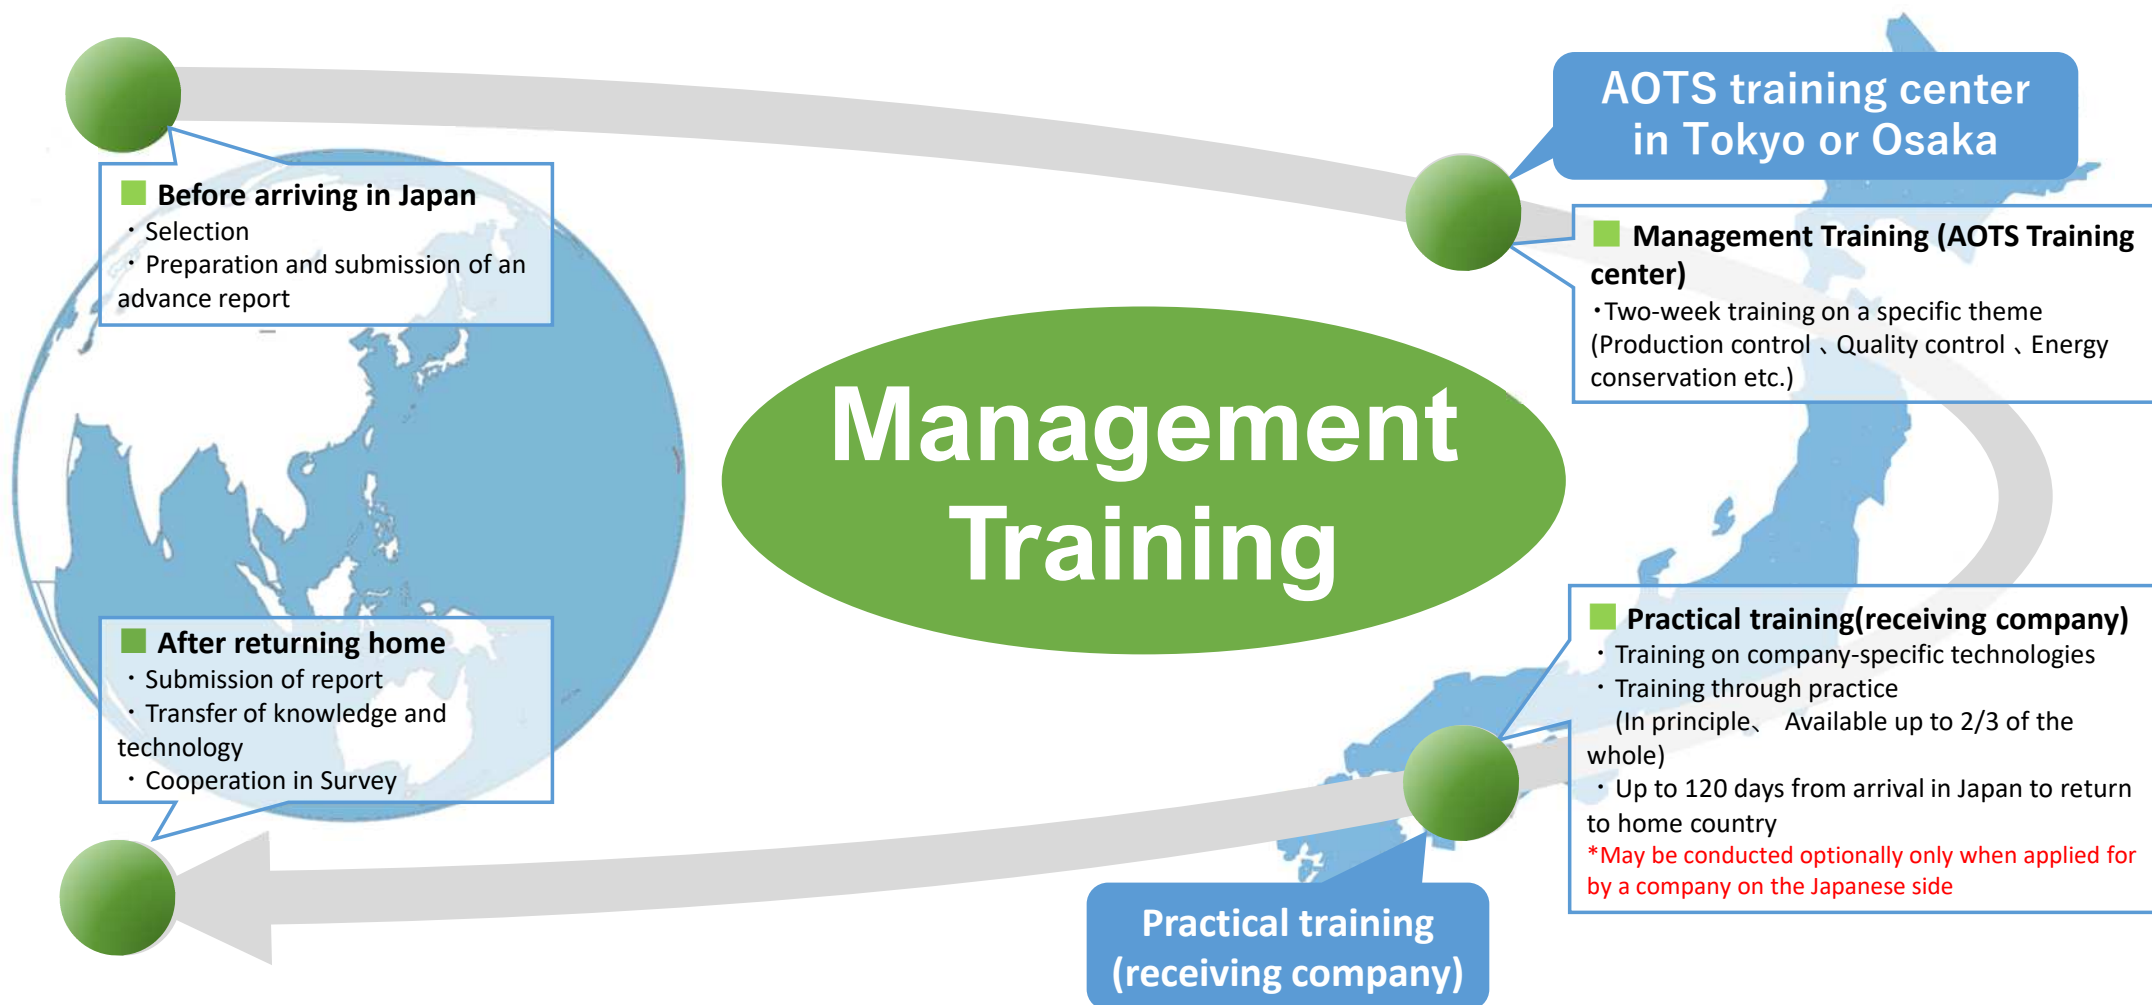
Before arriving in Japan
・Selection
・Preparation and submission of an advance report

AOTS training center in Tokyo or Osaka

Management Training (AOTS Training center)
・Two-week training on a specific theme (Production control 、Quality control 、Energy conservation etc.)

Management Training

After returning home
・Submission of report
・Transfer of knowledge and technology
・Cooperation in Survey

Practical training(receiving company)
・Training on company-specific technologies
・Training through practice
(In principle、 Available up to 2/3 of the whole)
・Up to 120 days from arrival in Japan to return to home country
*May be conducted optionally only when applied for by a company on the Japanese side

Practical training (receiving company)